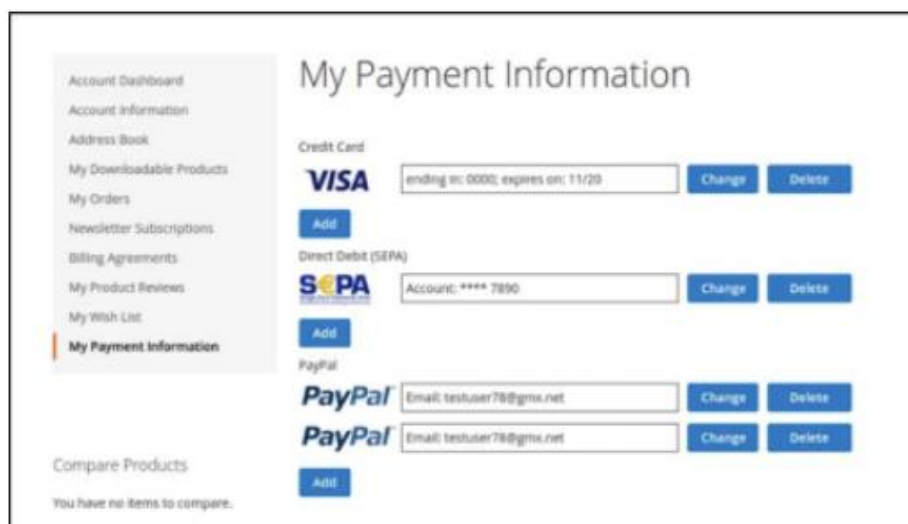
Account Dashboard
Account Information
Address Book
My Downloadable Products
My Orders
Newsletter Subscriptions
Billing Agreements
My Product Reviews
My Wish List
My Payment Information

Compare Products
You have no items to compare.

My Payment Information

Credit Card
VISA ending in: 0000; expires on: 11/20 Change Delete
Add

Direct Debit (SEPA)
SEPA Account: **** 7890 Change Delete
Add

PayPal
PayPal Email: testuser78@gmx.net Change Delete
PayPal Email: testuser78@gmx.net Change Delete
Add